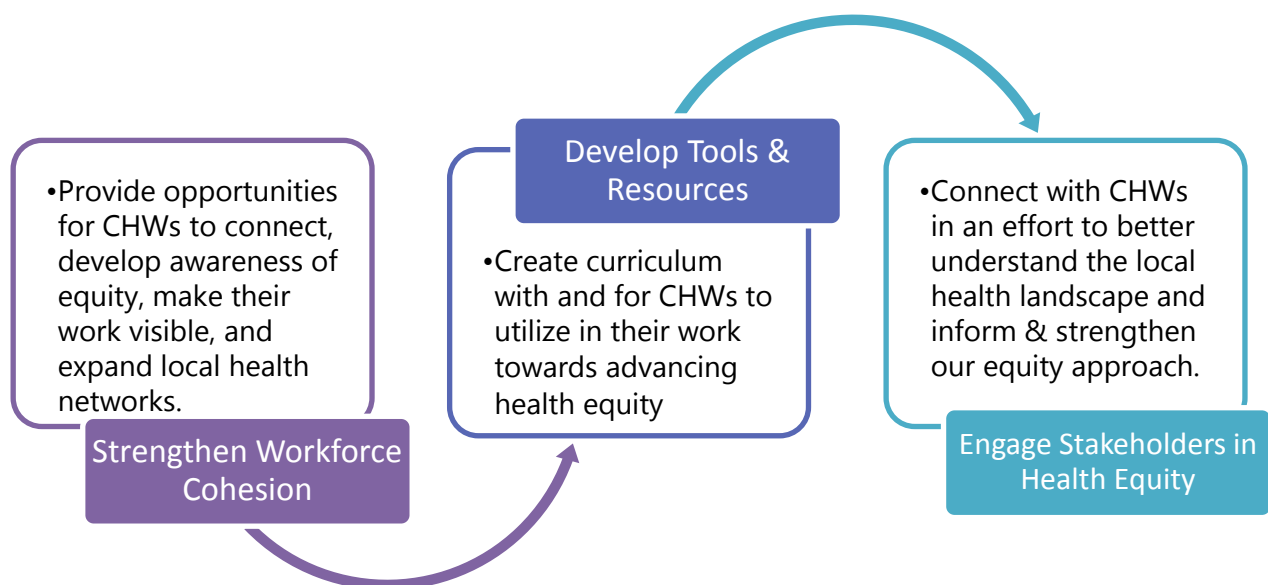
•Provide opportunities for CHWs to connect, develop awareness of equity, make their work visible, and expand local health networks.

Strengthen Workforce Cohesion

Develop Tools & Resources

•Create curriculum with and for CHWs to utilize in their work towards advancing health equity

•Connect with CHWs in an effort to better understand the local health landscape and inform & strengthen our equity approach.

Engage Stakeholders in Health Equity